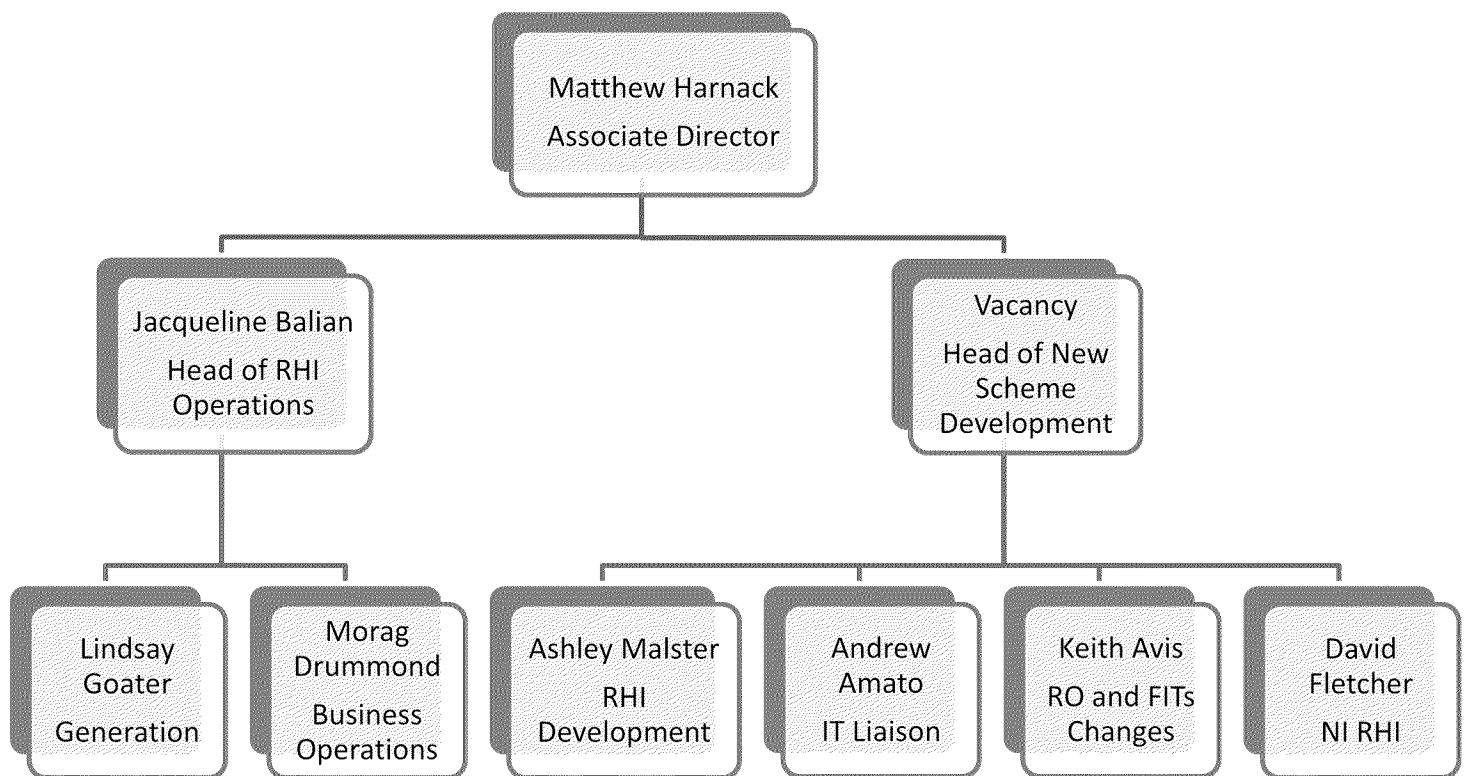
Matthew Harnack
Associate Director

Jacqueline Balian
Head of RHI Operations

Vacancy
Head of New Scheme Development

Lindsay Goater
Generation

Morag Drummond
Business Operations

Ashley Malster
RHI Development

Andrew Amato
IT Liaison

Keith Avis
RO and FITs Changes

David Fletcher
NI RHI